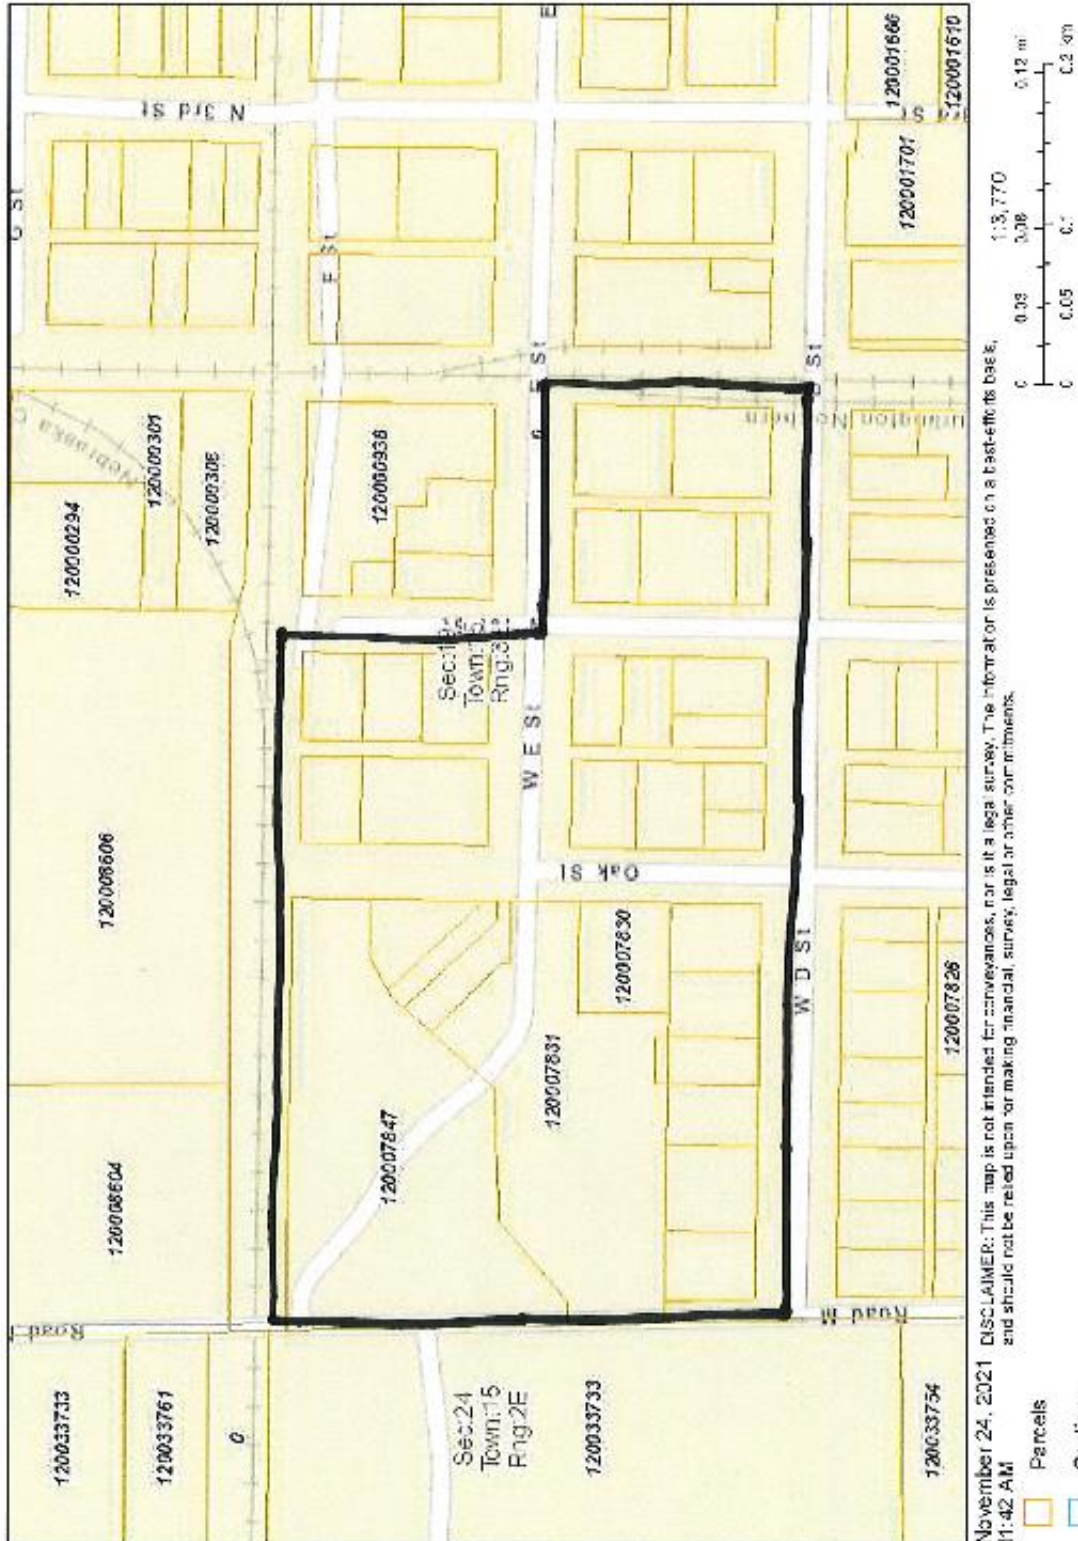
N 3rd St
E St
G St
F St
D St
120001666
120001610
120001701
120000294
120000301
120000306
120000938
Nebraska C
Burlington Northern
Sec:25
Town:15
Rng:3E
W E St
Oak St
W D St
120008606
120008604
120007847
120007831
120007830
120007826
Road
Road M
120033733
120033761
0
Sec:24
Town:15
Rng:2E
120033733
120033734

November 24, 2021
11:42 AM

Parcels

DISCLAIMER: This map is not intended for conveyances, nor is it a legal survey. The information is presented on a best-efforts basis, and should not be relied upon for making financial, survey, legal or other commitments.

1:3,770
0 0.03 0.06 0.12 mi
0 0.05 0.1 0.2 km